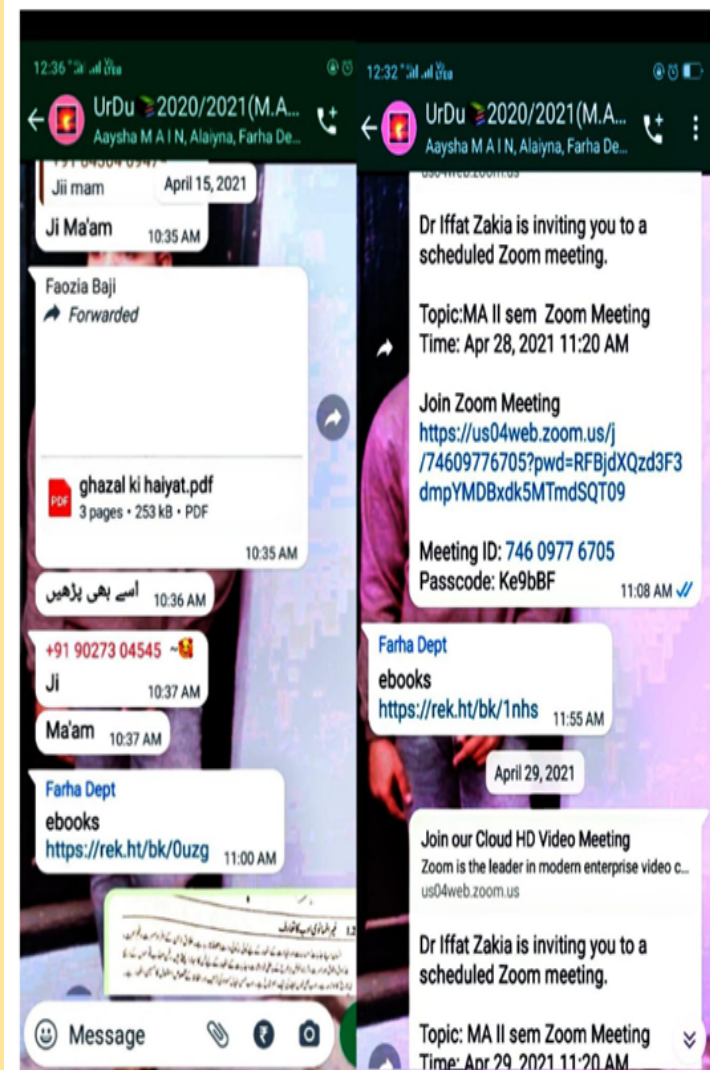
12:36

UrDu 2020/2021(M.A...
Aaysha M A I N, Alaiyna, Farha De...

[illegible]
Jii mam
April 15, 2021

Ji Ma'am 10:35 AM

Faozia Baji
Forwarded

PDF ghazal ki haiyat.pdf
3 pages • 253 kB • PDF
10:35 AM

اسے بھی پڑھیں 10:36 AM

+91 90273 04545 ~
Ji 10:37 AM

Ma'am 10:37 AM

Farha Dept
ebooks
https://rek.ht/bk/0uzg 11:00 AM

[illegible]

Message

12:32

UrDu 2020/2021(M.A...
Aaysha M A I N, Alaiyna, Farha De...

us04web.zoom.us

Dr Iffat Zakia is inviting you to a scheduled Zoom meeting.

Topic:MA II sem Zoom Meeting
Time: Apr 28, 2021 11:20 AM

Join Zoom Meeting
https://us04web.zoom.us/j/74609776705?pwd=RFBjdXQzd3F3dmpYMDBxdk5MTmdSQT09

Meeting ID: 746 0977 6705
Passcode: Ke9bBF
11:08 AM

Farha Dept
ebooks
https://rek.ht/bk/1nhs 11:55 AM

April 29, 2021

Join our Cloud HD Video Meeting
Zoom is the leader in modern enterprise video c...
us04web.zoom.us

Dr Iffat Zakia is inviting you to a scheduled Zoom meeting.

Topic: MA II sem Zoom Meeting
Time: Apr 29, 2021 11:20 AM